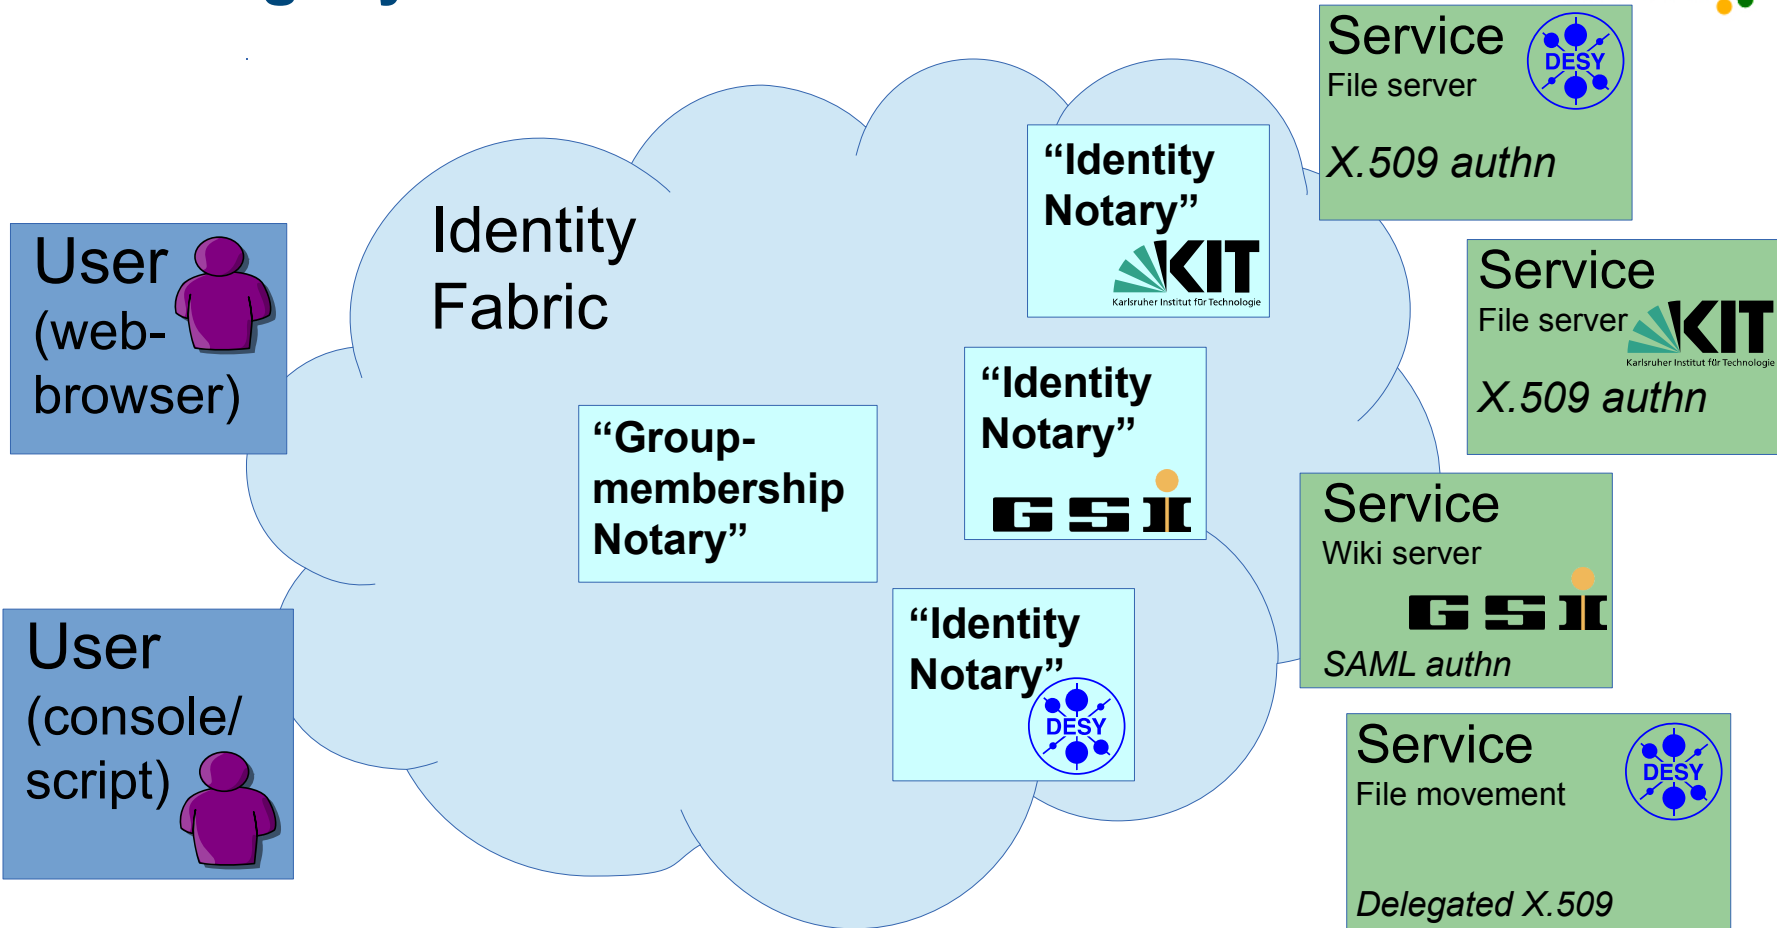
User (web-browser)

User (console/ script)

Identity Fabric

“Group-membership Notary”

“Identity Notary”
KIT
Karlsruher Institut für Technologie

“Identity Notary”
GSI

“Identity Notary”
DESY

Service
File server
DESY
X.509 authn

Service
File server
KIT
Karlsruher Institut für Technologie
X.509 authn

Service
Wiki server
GSI
SAML authn

Service
DESY
File movement
Delegated X.509